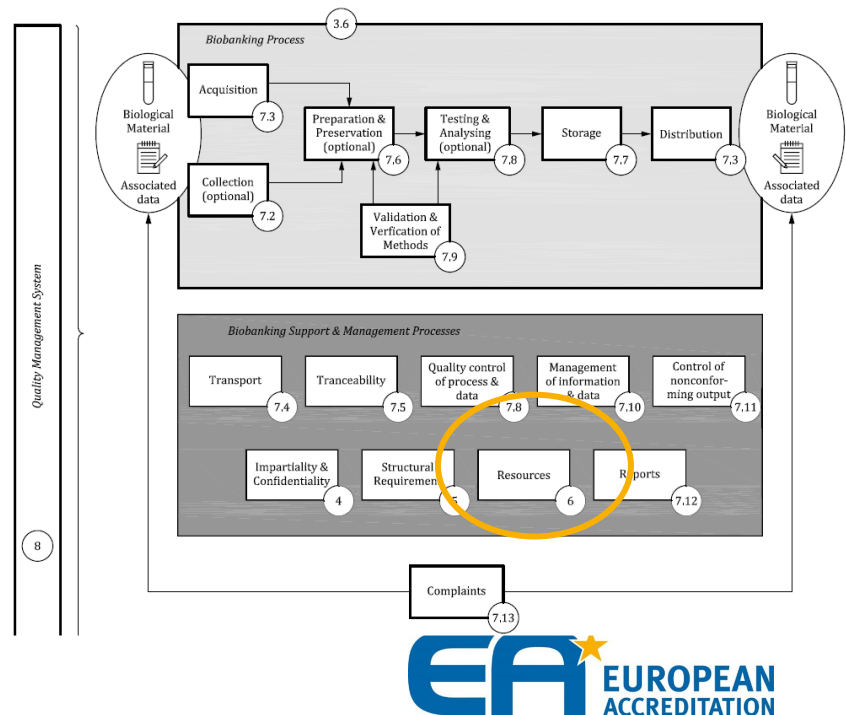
Quality Management System

8

3.6

Biobanking Process

Biological Material

Associated data

Acquisition 7.3

Collection (optional) 7.2

Preparation & Preservation (optional) 7.6

Testing & Analysing (optional) 7.8

Validation & Verfication of Methods 7.9

Storage 7.7

Distribution 7.3

Biological Material

Associated data

Biobanking Support & Management Processes

Transport 7.4

Tranceability 7.5

Quality control of process & data 7.8

Management of information & data 7.10

Control of nonconforming output 7.11

Impartiality & Confidentiality 4

Structural Requirements 5

Resources 6

Reports 7.12

Complaints 7.13

EA EUROPEAN ACCREDITATION